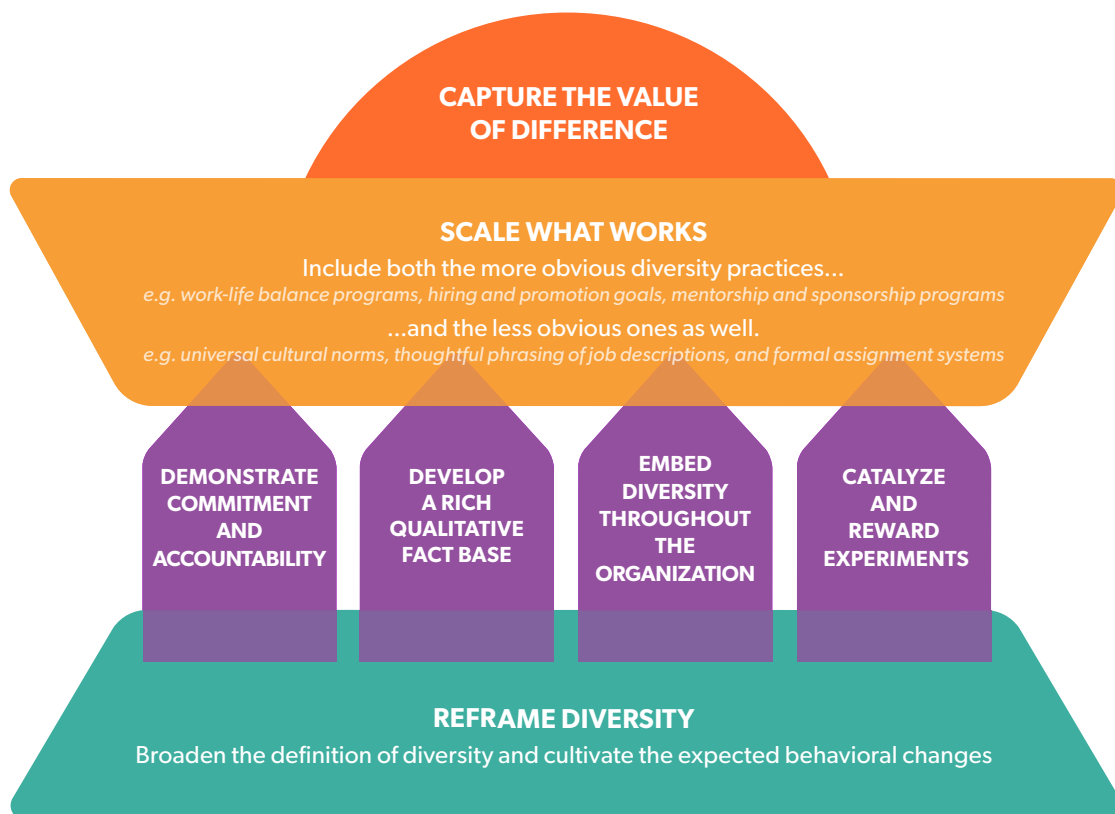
CAPTURE THE VALUE OF DIFFERENCE

SCALE WHAT WORKS

Include both the more obvious diversity practices...

e.g. work-life balance programs, hiring and promotion goals, mentorship and sponsorship programs

...and the less obvious ones as well.

e.g. universal cultural norms, thoughtful phrasing of job descriptions, and formal assignment systems

DEMONSTRATE COMMITMENT AND ACCOUNTABILITY

DEVELOP A RICH QUALITATIVE FACT BASE

EMBED DIVERSITY THROUGHOUT THE ORGANIZATION

CATALYZE AND REWARD EXPERIMENTS

REFRAME DIVERSITY

Broaden the definition of diversity and cultivate the expected behavioral changes